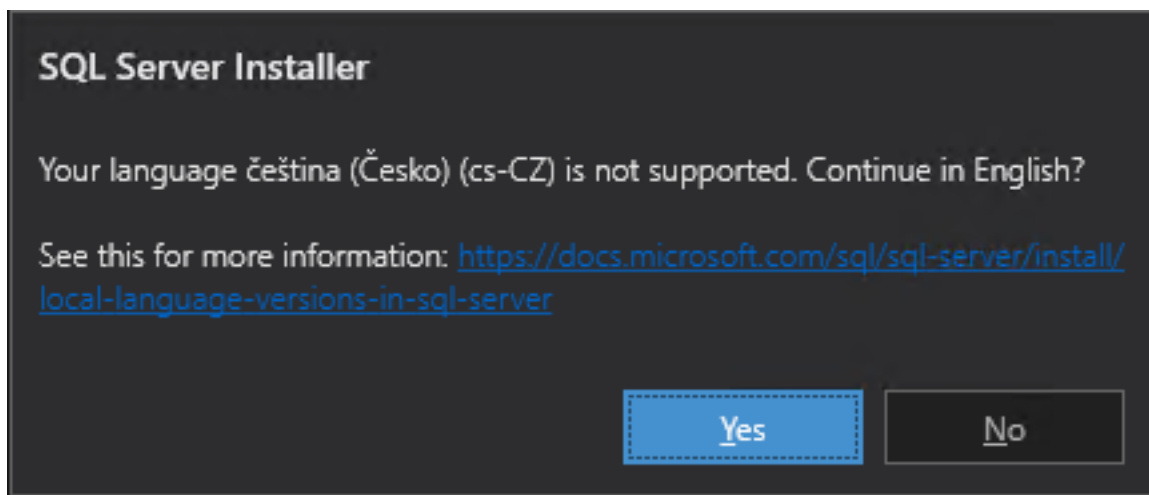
SQL Server Installer

Your language čeština (Česko) (cs-CZ) is not supported. Continue in English?

See this for more information: https://docs.microsoft.com/sql/sql-server/install/local-language-versions-in-sql-server

Yes

No